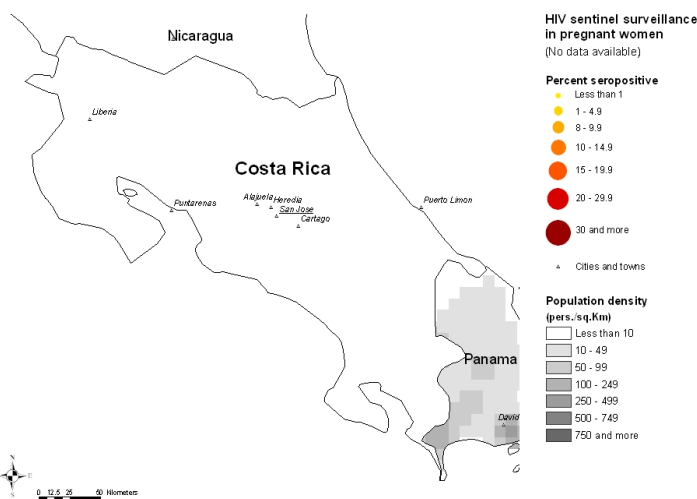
Nicaragua

Liberia

Costa Rica

Puntarenas

Alajuela

Heredia

San Jose

Cartago

Puerto Limon

Panama

David

N

E

S

0 12.5 25 50 Kilometers

HIV sentinel surveillance in pregnant women

(No data available)

Percent seropositive

Less than 1

1 - 4.9

8 - 9.9

10 - 14.9

15 - 19.9

20 - 29.9

30 and more

Cities and towns

Population density (pers./sq.Km)

Less than 10

10 - 49

50 - 99

100 - 249

250 - 499

500 - 749

750 and more